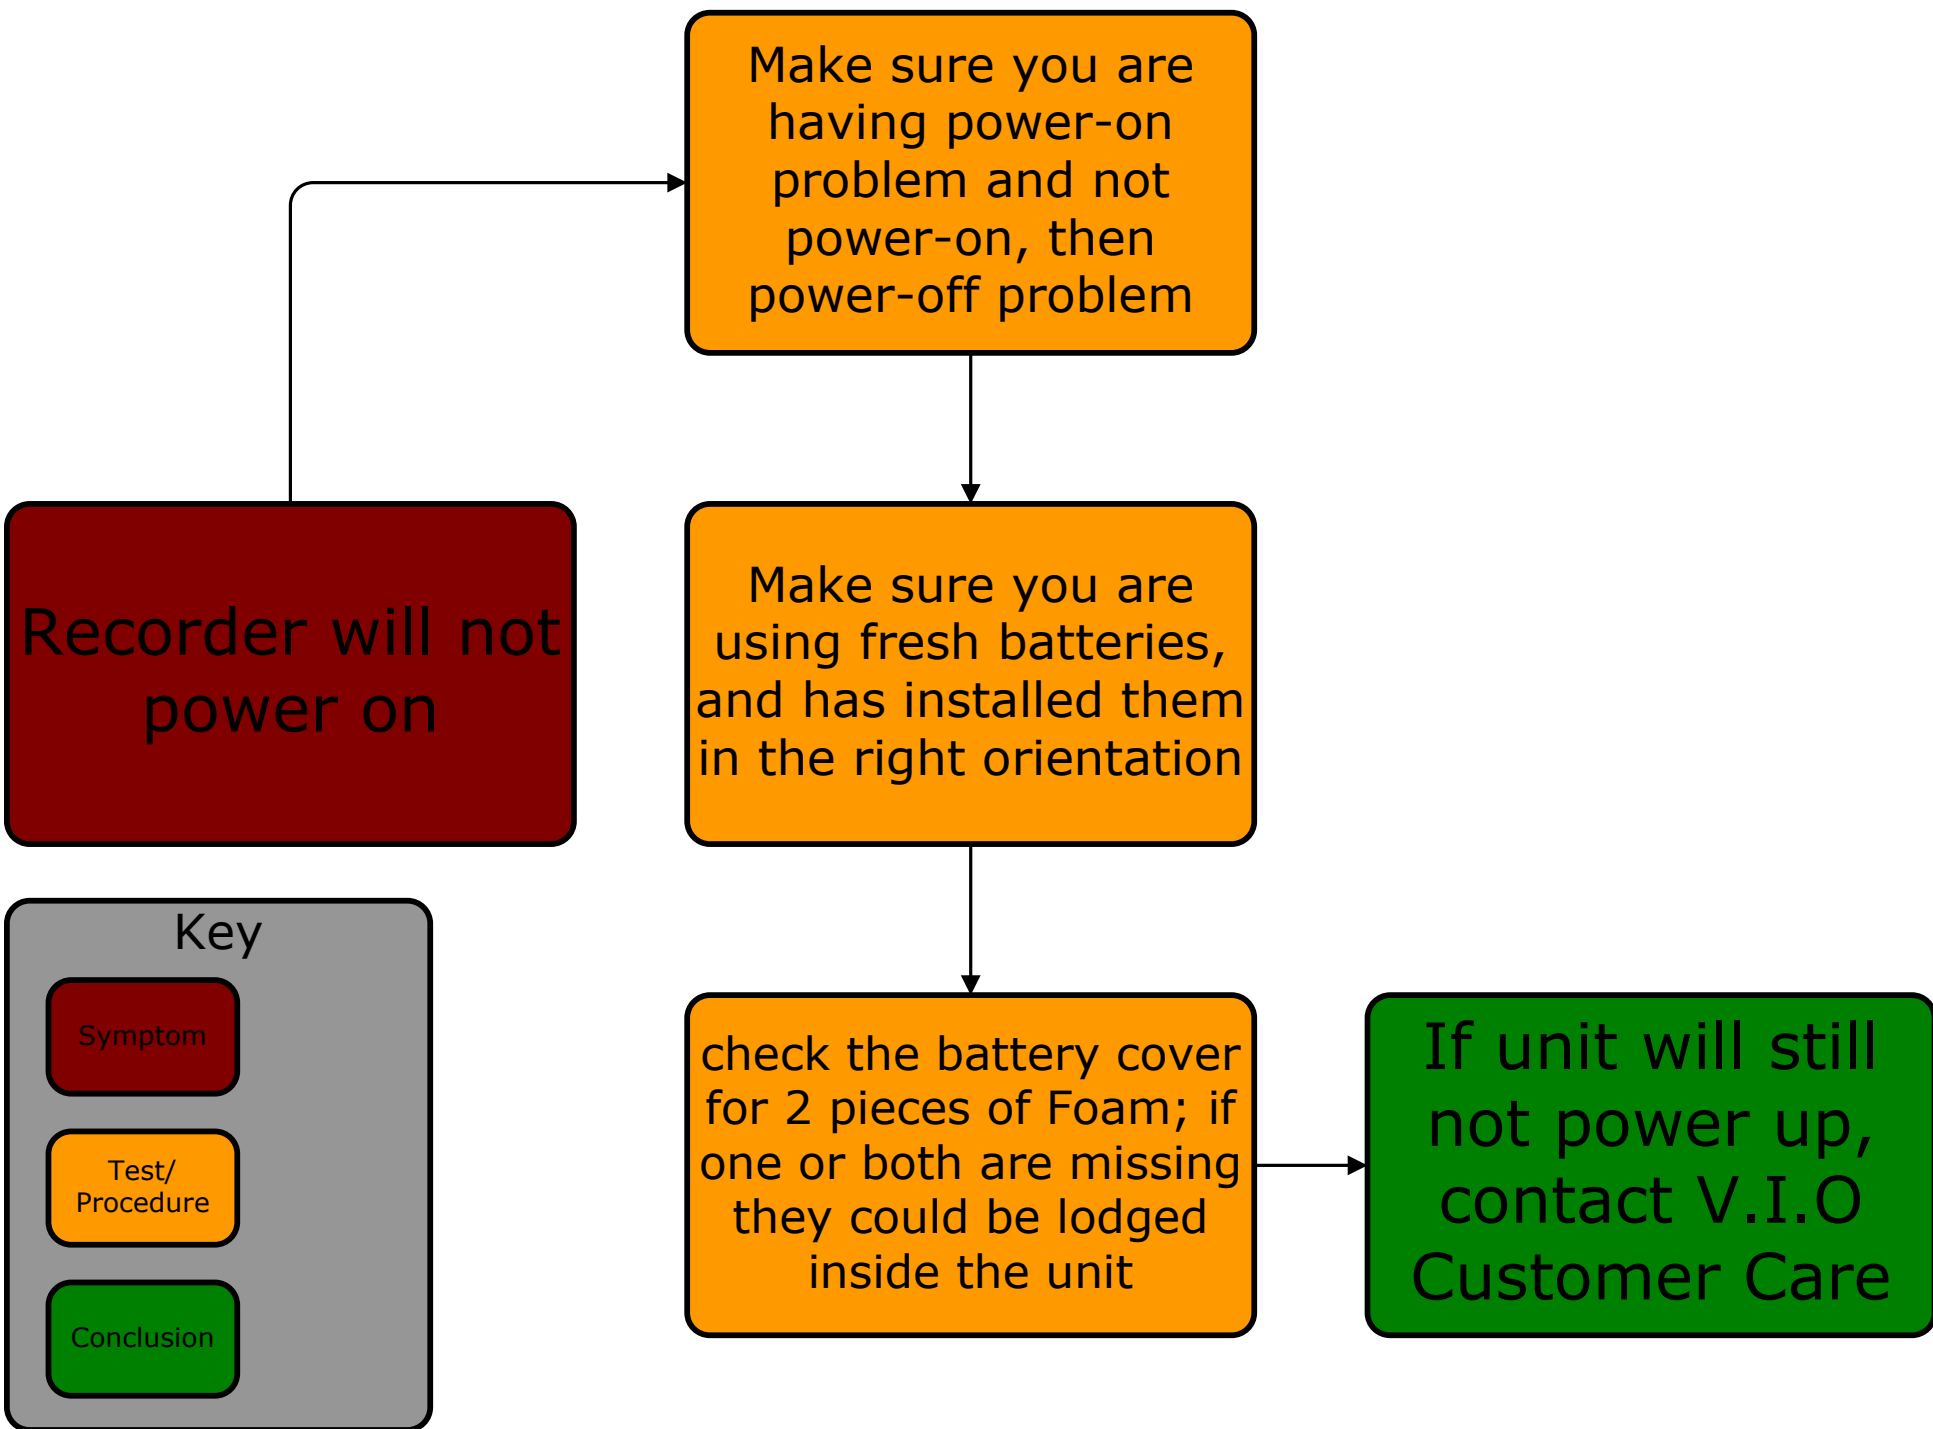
Recorder will not power on

Make sure you are having power-on problem and not power-on, then power-off problem

Make sure you are using fresh batteries, and has installed them in the right orientation

check the battery cover for 2 pieces of Foam; if one or both are missing they could be lodged inside the unit

If unit will still not power up, contact V.I.O Customer Care

Key

Symptom

Test/ Procedure

Conclusion